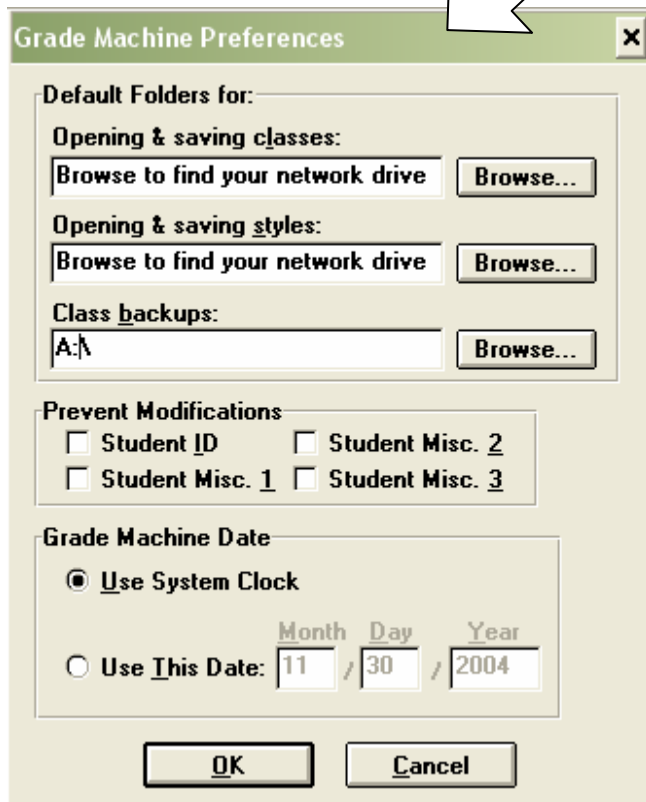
Grade Machine Preferences

×

Default Folders for:

Opening & saving classes:

Browse to find your network drive

Browse...

Opening & saving styles:

Browse to find your network drive

Browse...

Class backups:

A:\

Browse...

Prevent Modifications

Student ID

Student Misc. 2

Student Misc. 1

Student Misc. 3

Grade Machine Date

Use System Clock

Month Day Year

Use This Date: 11 / 30 / 2004

OK

Cancel